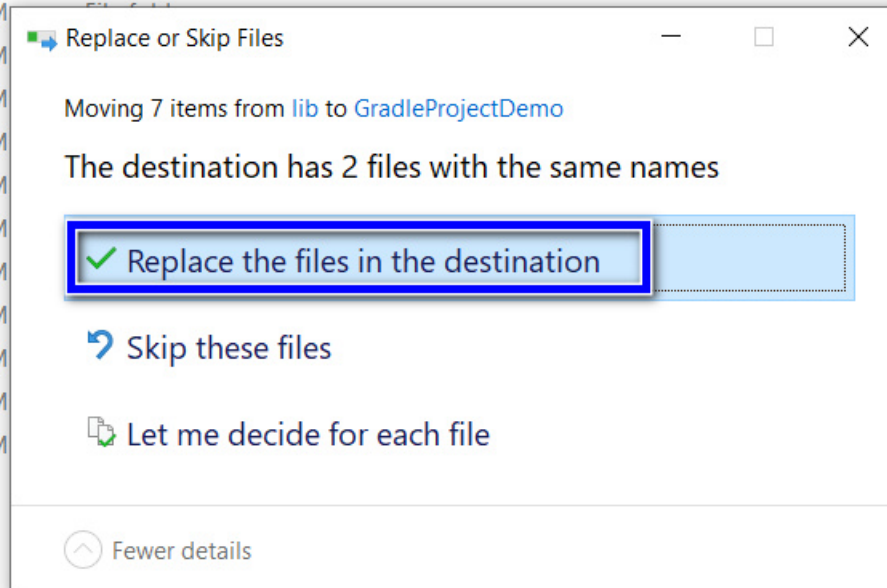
Replace or Skip Files

Moving 7 items from lib to GradleProjectDemo

The destination has 2 files with the same names

Replace the files in the destination

Skip these files

Let me decide for each file

Fewer details